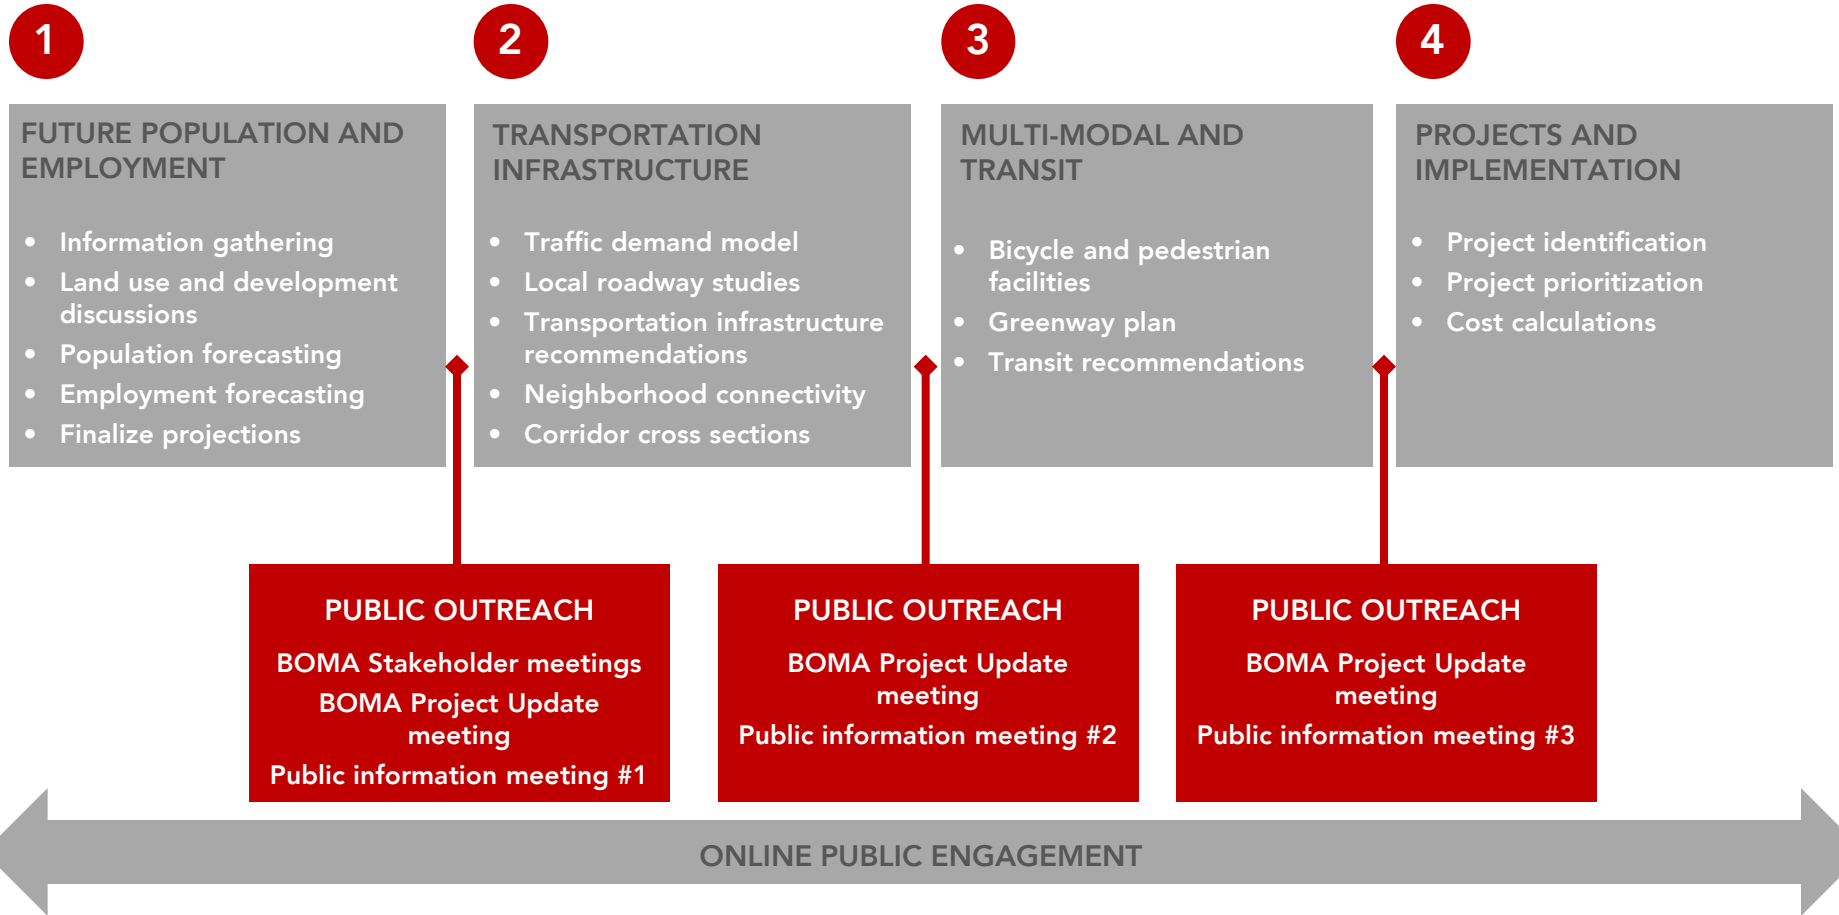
1

FUTURE POPULATION AND EMPLOYMENT

- Information gathering
- Land use and development discussions
- Population forecasting
- Employment forecasting
- Finalize projections

2

TRANSPORTATION INFRASTRUCTURE

- Traffic demand model
- Local roadway studies
- Transportation infrastructure recommendations
- Neighborhood connectivity
- Corridor cross sections

3

MULTI-MODAL AND TRANSIT

- Bicycle and pedestrian facilities
- Greenway plan
- Transit recommendations

4

PROJECTS AND IMPLEMENTATION

- Project identification
- Project prioritization
- Cost calculations

PUBLIC OUTREACH

BOMA Stakeholder meetings

BOMA Project Update meeting

Public information meeting #1

PUBLIC OUTREACH

BOMA Project Update meeting

Public information meeting #2

PUBLIC OUTREACH

BOMA Project Update meeting

Public information meeting #3

ONLINE PUBLIC ENGAGEMENT